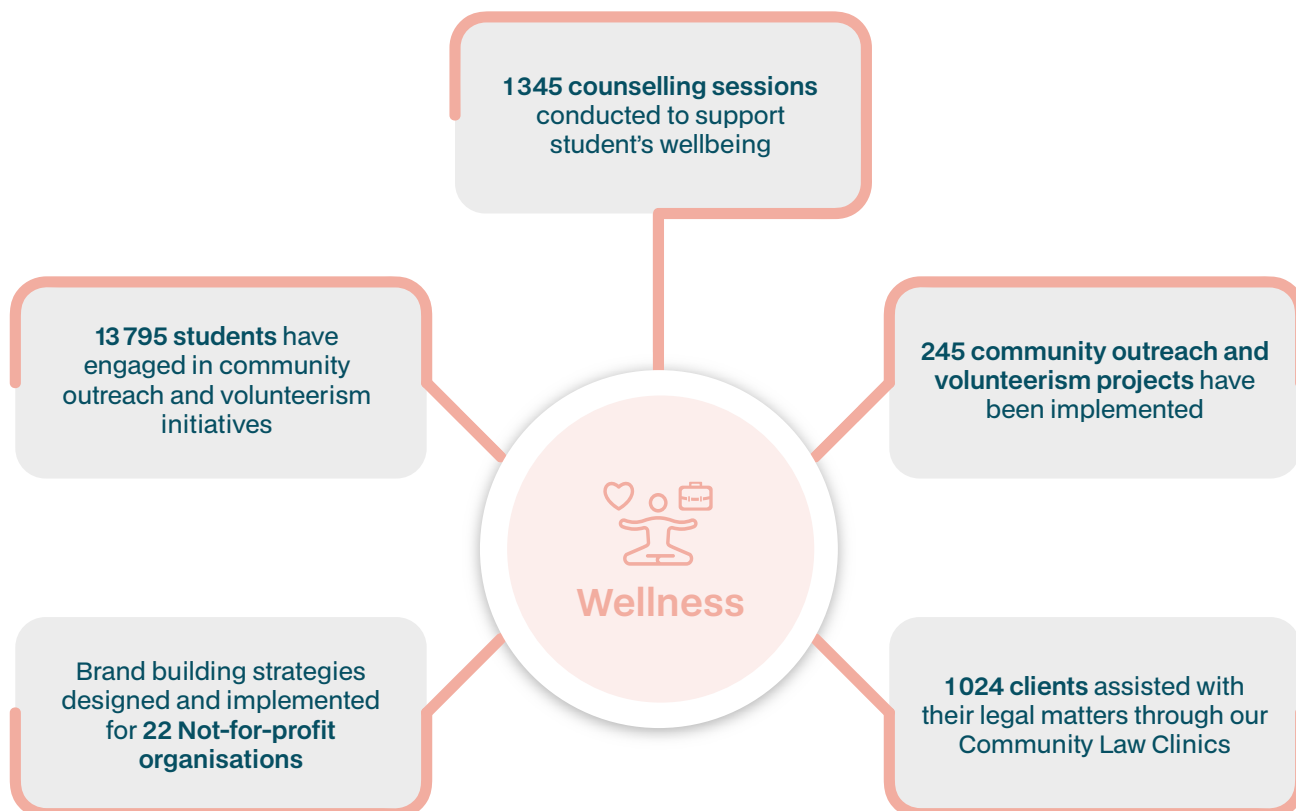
1345 counselling sessions conducted to support student’s wellbeing

13 795 students have engaged in community outreach and volunteerism initiatives

245 community outreach and volunteerism projects have been implemented

Wellness

Brand building strategies designed and implemented for 22 Not-for-profit organisations

1024 clients assisted with their legal matters through our Community Law Clinics